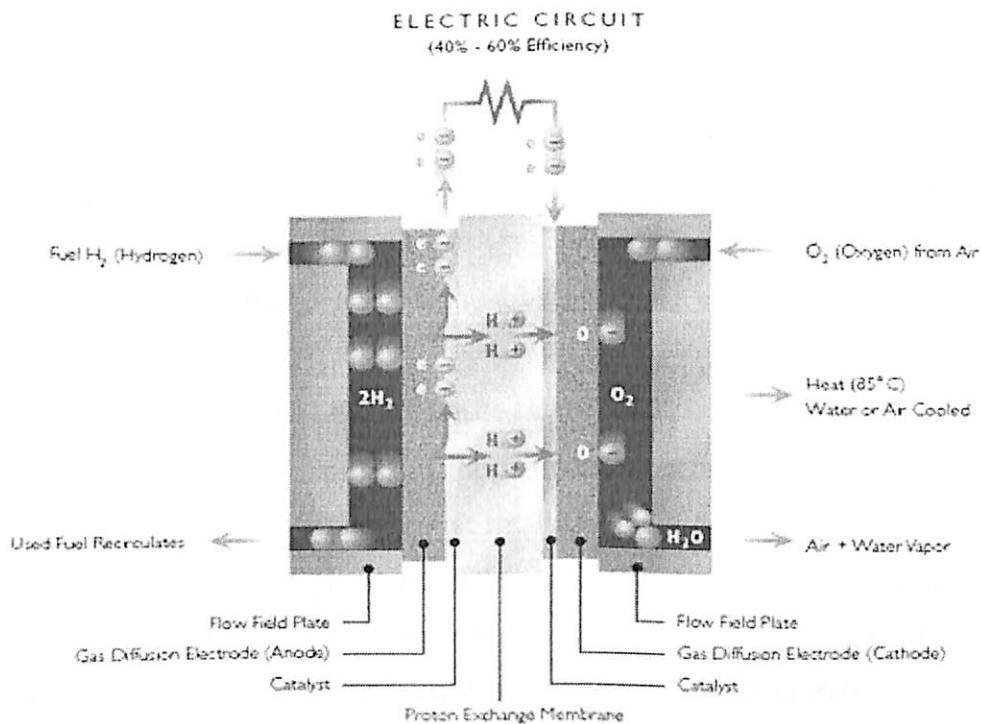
ELECTRIC CIRCUIT
(40% - 60% Efficiency)

e −
e −
e −
e −

Fuel $H_2$ (Hydrogen)

$O_2$ (Oxygen) from Air

e −
e −

H +
H +

O −

e −
e −

$2H_2$

$O_2$

Heat (85° C)
Water or Air Cooled

H +
H +

O −

Used Fuel Recirculates

$H_2O$

Air + Water Vapor

Flow Field Plate
Gas Diffusion Electrode (Anode)
Catalyst

Flow Field Plate
Gas Diffusion Electrode (Cathode)
Catalyst

Proton Exchange Membrane